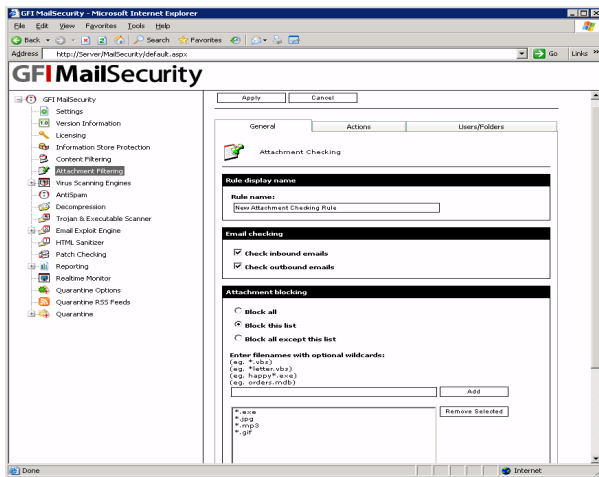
GFI MailSecurity - Microsoft Internet Explorer

File Edit View Favorites Tools Help

Back Search Favorites

Address http://Server/MailSecurity/default.aspx Go Links »

GFI MailSecurity

GFI MailSecurity
Settings
Version Information
Licensing
Information Store Protection
Content Filtering
Attachment Filtering
Virus Scanning Engines
AntiSpam
Decompression
Trojan & Executable Scanner
Email Exploit Engine
HTML Sanitizer
Patch Checking
Reporting
Realtime Monitor
Quarantine Options
Quarantine RSS Feeds
Quarantine

Apply Cancel

General Actions Users/Folders

Attachment Checking

Rule display name

Rule name:
New Attachment Checking Rule

Email checking

Check inbound emails
Check outbound emails

Attachment blocking

Block all
Block this list
Block all except this list

Enter filenames with optional wildcards:
(eg. *.vbs)
(eg. *letter.vbs)
(eg. happy*.exe)
(eg. orders.mdb)

Add

*.exe
*.jpg
*.mp3
*.gif

Remove Selected

Done Internet